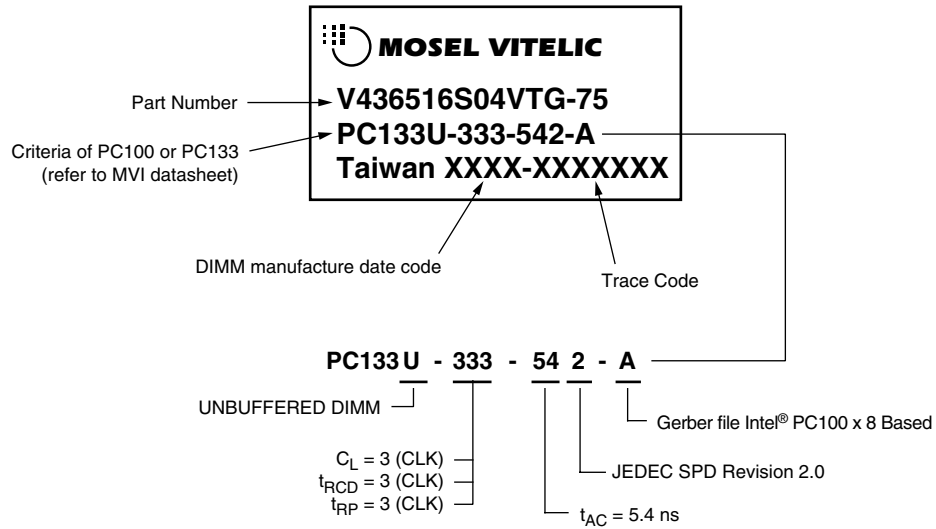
MOSEL VITELIC

Part Number

V436516S04VTG-75

Criteria of PC100 or PC133 (refer to MVI datasheet)

PC133U-333-542-A

Taiwan XXXX-XXXXXXX

DIMM manufacture date code

Trace Code

PC133 U - 333 - 54 2 - A

UNBUFFERED DIMM

Gerber file Intel® PC100 x 8 Based

$C_L$ = 3 (CLK)
$t_{RCD}$ = 3 (CLK)
$t_{RP}$ = 3 (CLK)

JEDEC SPD Revision 2.0

$t_{AC}$ = 5.4 ns